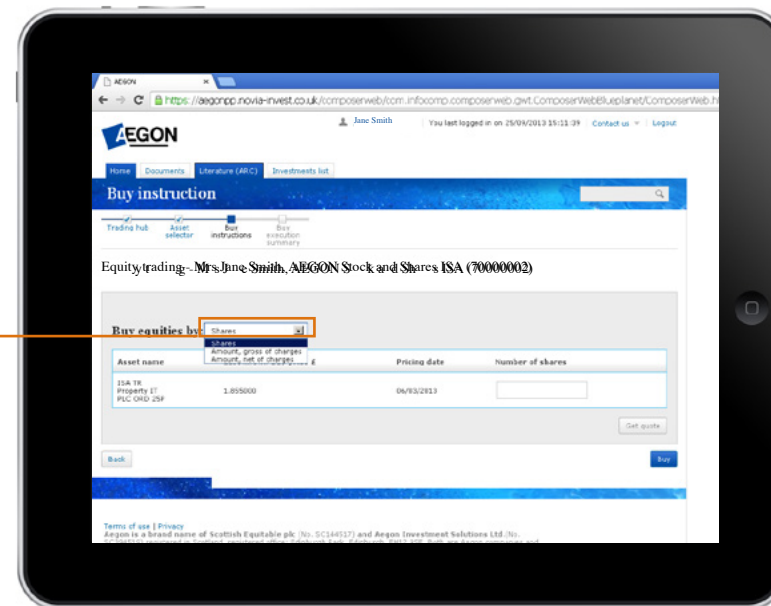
AEGON ×

https://aegonpp.novia-invest.co.uk/composerweb/com.infocomp.composerweb.gwt.ComposerWebBlueplanet/ComposerWeb.h

AEGON

Jane Smith | You last logged in on 25/09/2013 15:11:39 | Contact us | Logout

Home | Documents | Literature (ARC) | Investments list

Buy instruction

Trading hub | Asset selector | Buy instructions | Buy execution summary

Equity trading - Mrs Jane Smith, AEGON Stock and Shares ISA (70000002)

Buy equities by: Shares

Shares
Amount, gross of charges
Amount, net of charges

| Asset name | £ | Pricing date | Number of shares |
|---|---|---|---|
| ISA TR Property IT PLC ORD 25P | 1.855000 | 06/03/2013 | |

Get quote

Back

Buy

Terms of use | Privacy
Aegon is a brand name of Scottish Equitable plc (No. SC144517) and Aegon Investment Solutions Ltd (No. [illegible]